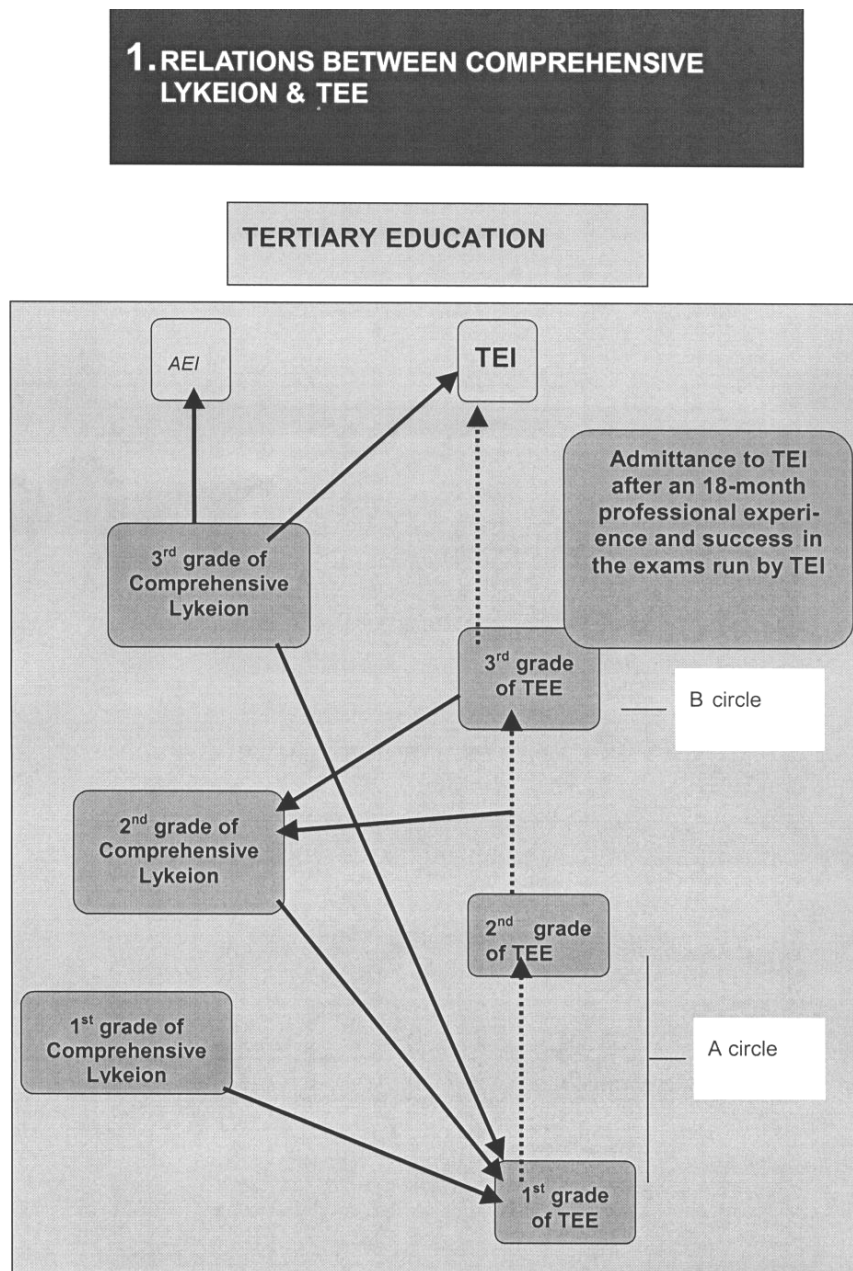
1. RELATIONS BETWEEN COMPREHENSIVE LYKEION & TEE

TERTIARY EDUCATION

AEI

TEI

Admittance to TEI after an 18-month professional experience and success in the exams run by TEI

3$^{rd}$ grade of Comprehensive Lykeion

3$^{rd}$ grade of TEE

B circle

2$^{nd}$ grade of Comprehensive Lykeion

2$^{nd}$ grade of TEE

1$^{st}$ grade of Comprehensive Lykeion

A circle

1$^{st}$ grade of TEE